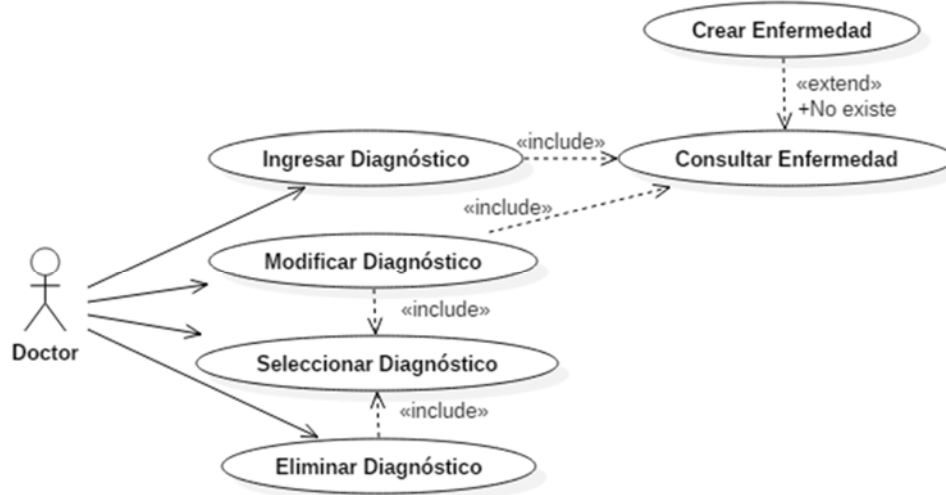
Crear Enfermedad

«extend»
+No existe

Ingresar Diagnóstico

«include»

Consultar Enfermedad

«include»

Modificar Diagnóstico

«include»

Doctor

Seleccionar Diagnóstico

«include»

Eliminar Diagnóstico